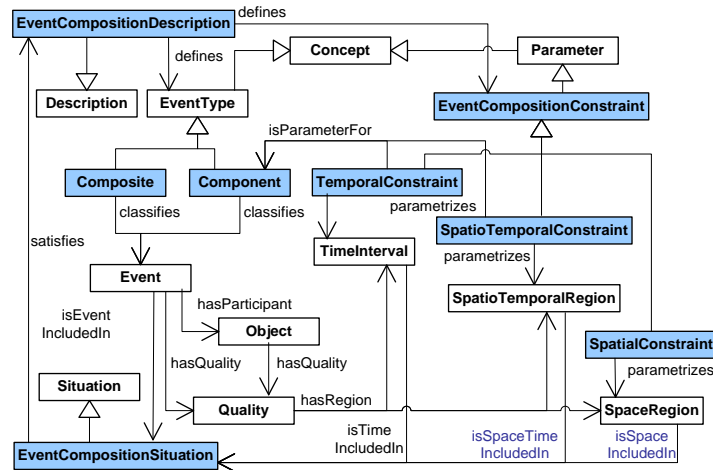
EventCompositionDescription
defines
defines
Concept
Parameter
Description
EventType
EventCompositionConstraint
isParameterFor
Composite
Component
TemporalConstraint
classifies
classifies
parametrizes
SpatioTemporalConstraint
satisfies
TimeInterval
parametrizes
Event
SpatioTemporalRegion
hasParticipant
isEvent IncludedIn
Object
SpatialConstraint
hasQuality
hasQuality
parametrizes
Situation
Quality
hasRegion
SpaceRegion
isTime IncludedIn
isSpaceTime IncludedIn
isSpace IncludedIn
EventCompositionSituation